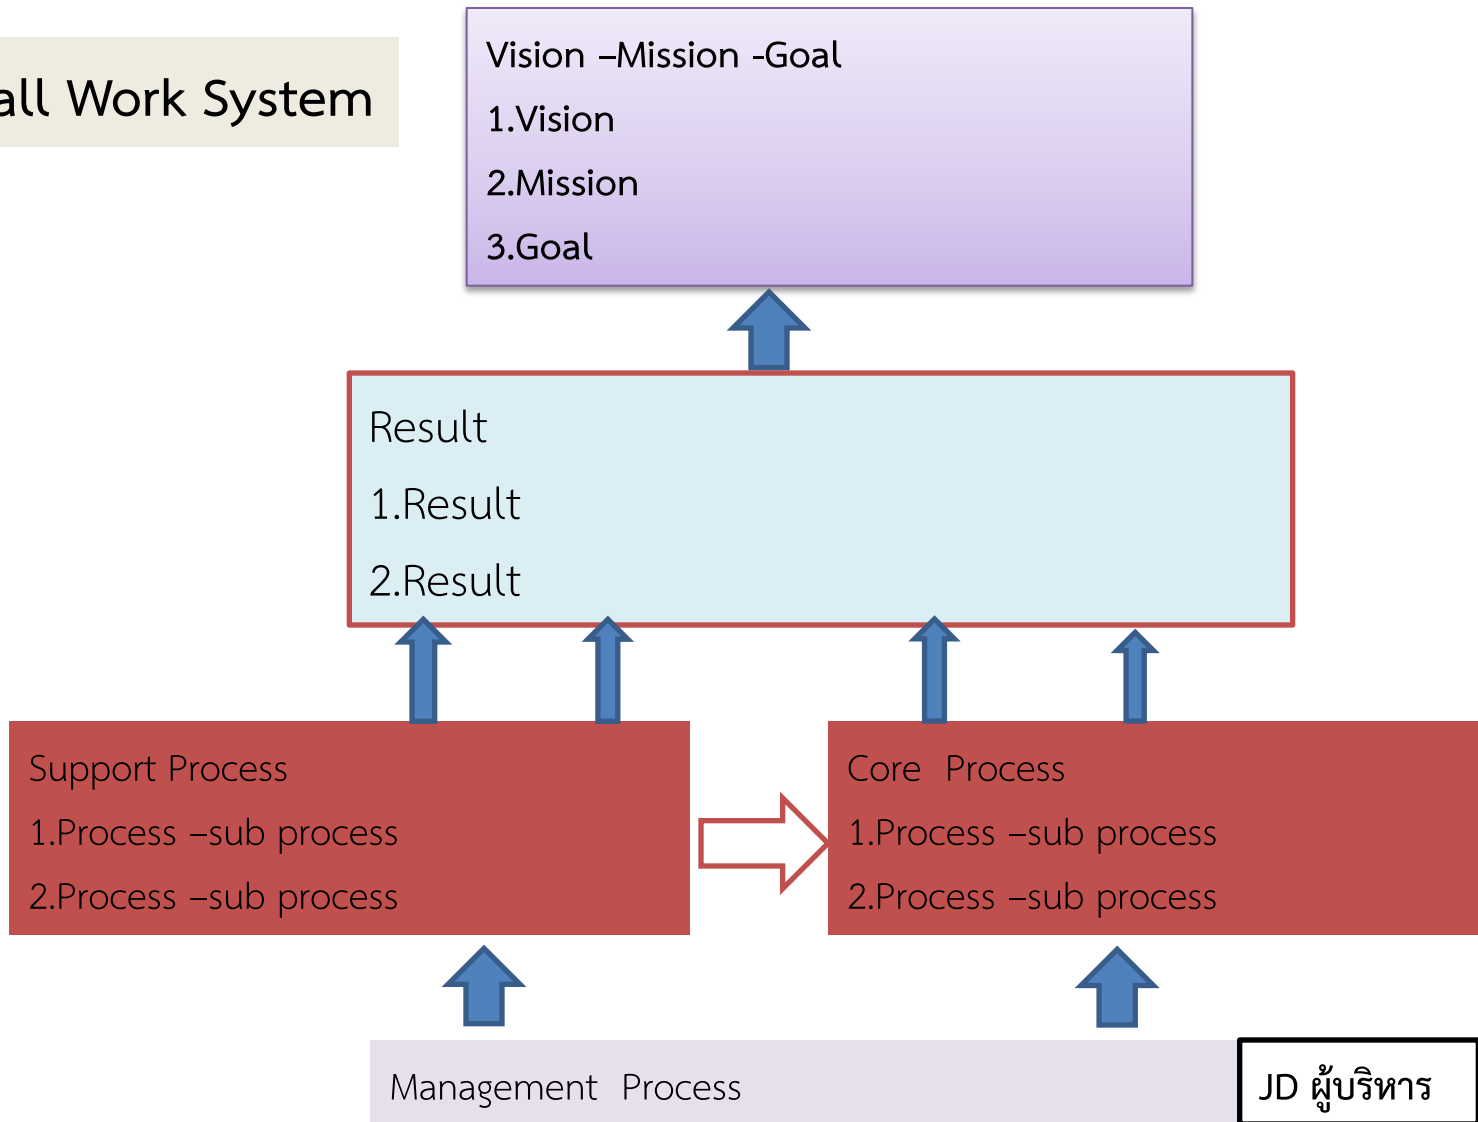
all Work System

Vision –Mission -Goal
1.Vision
2.Mission
3.Goal

Result
1.Result
2.Result

Support Process
1.Process –sub process
2.Process –sub process

Core Process
1.Process –sub process
2.Process –sub process

Management Process

JD ผู้บริหาร